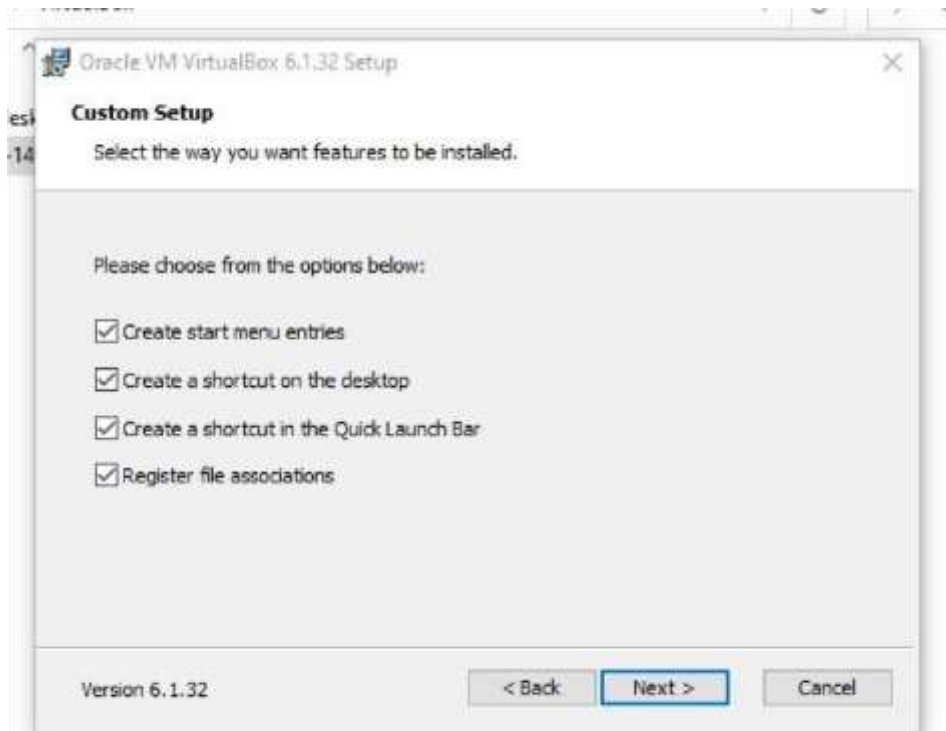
esk
-14

Oracle VM VirtualBox 6.1.32 Setup

×

Custom Setup

Select the way you want features to be installed.

Please choose from the options below:

Create start menu entries

Create a shortcut on the desktop

Create a shortcut in the Quick Launch Bar

Register file associations

Version 6.1.32

< Back

Next >

Cancel